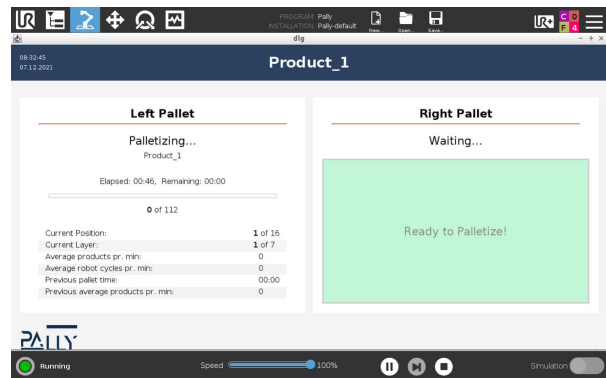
PROGRAM Pally
INSTALLATION Pally-default
New... Open... Save...

dlg

08:32:45
07.12.2021

Product_1

Left Pallet

Palletizing...
Product_1

Elapsed: 00:46, Remaining: 00:00

0 of 112

| | |
|---|---|
| Current Position: | 1 of 16 |
| Current Layer: | 1 of 7 |
| Average products pr. min: | 0 |
| Average robot cycles pr. min: | 0 |
| Previous pallet time: | 00:00 |
| Previous average products pr. min: | 0 |

Right Pallet

Waiting...

Ready to Palletize!

PALLY

Running

Speed 100%

Simulation